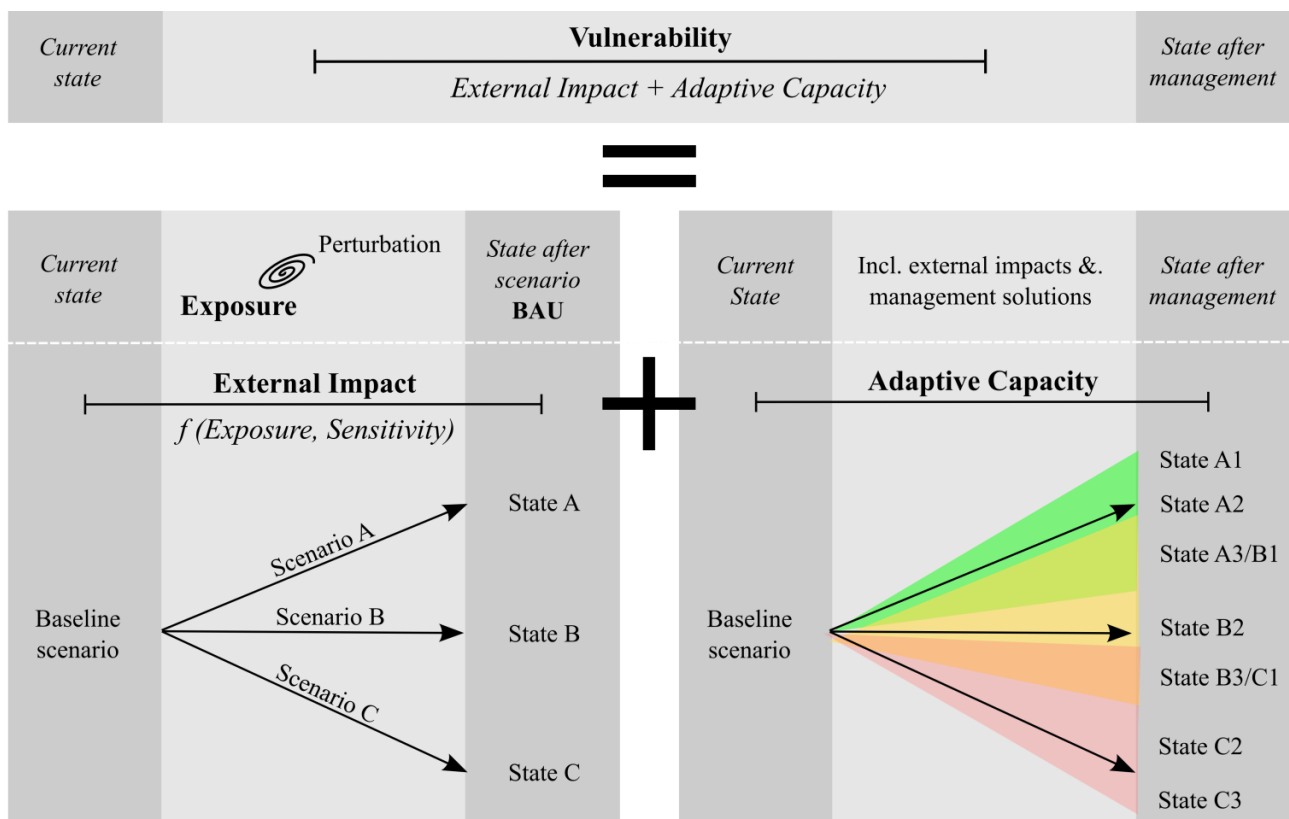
Current state

Vulnerability

External Impact + Adaptive Capacity

State after management

Current state

Perturbation

Exposure

State after scenario BAU

External Impact

f (Exposure, Sensitivity)

Baseline scenario

Scenario A

Scenario B

Scenario C

State A

State B

State C

Current State

Incl. external impacts &. management solutions

State after management

Adaptive Capacity

Baseline scenario

State A1

State A2

State A3/B1

State B2

State B3/C1

State C2

State C3